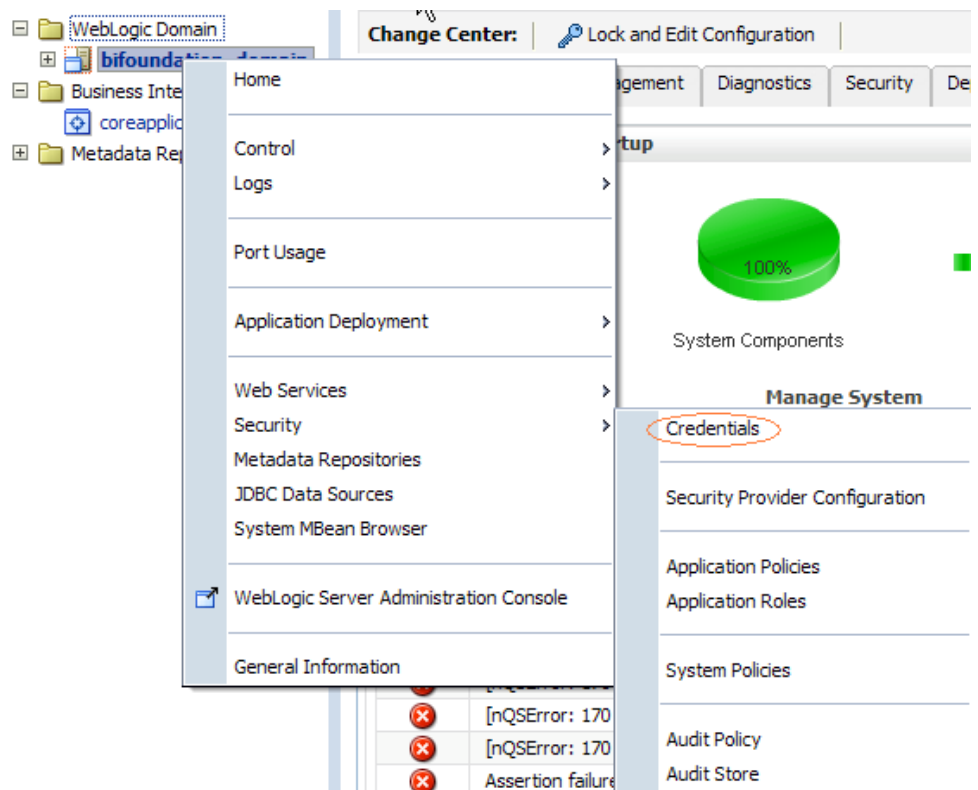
WebLogic Domain
bifoundation_domain
Business Inte
coreapplic
Metadata Re

Change Center: Lock and Edit Configuration

agement Diagnostics Security De

rtup

100%

System Components

Manage System

Home

Control
Logs

Port Usage

Application Deployment

Web Services
Security
Metadata Repositories
JDBC Data Sources
System MBean Browser

WebLogic Server Administration Console

General Information

Credentials

Security Provider Configuration

Application Policies
Application Roles

System Policies

Audit Policy
Audit Store

[nQSError: 170
[nQSError: 170
Assertion failure